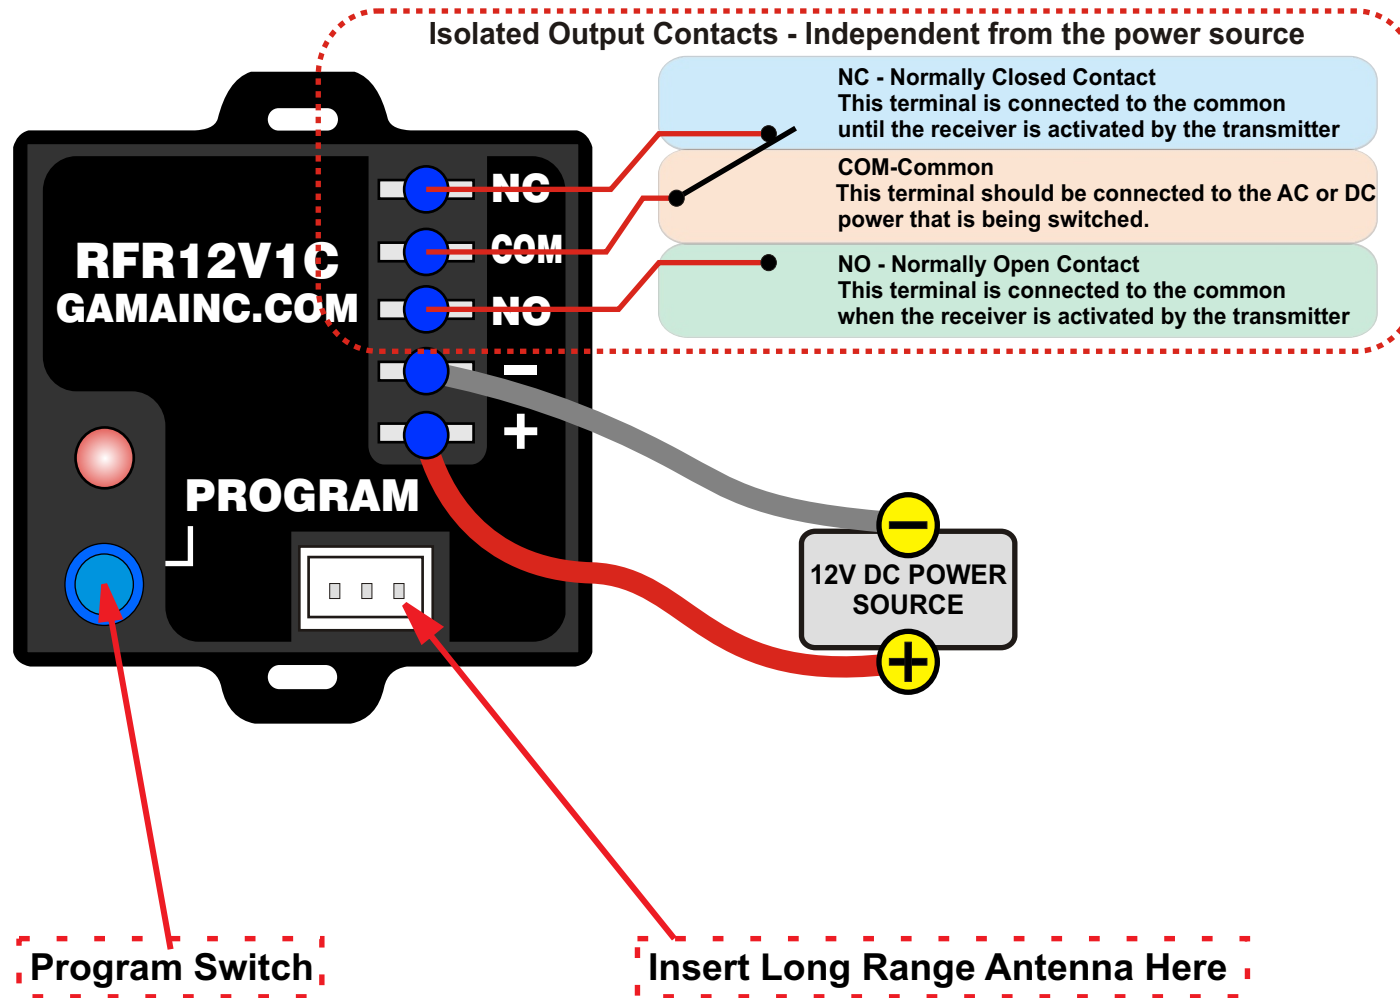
Isolated Output Contacts - Independent from the power source

NC - Normally Closed Contact
This terminal is connected to the common until the receiver is activated by the transmitter

COM-Common
This terminal should be connected to the AC or DC power that is being switched.

NO - Normally Open Contact
This terminal is connected to the common when the receiver is activated by the transmitter

RFR12V1C
GAMAINC.COM

NC
COM
NO
−
+

PROGRAM

12V DC POWER SOURCE

Program Switch

Insert Long Range Antenna Here